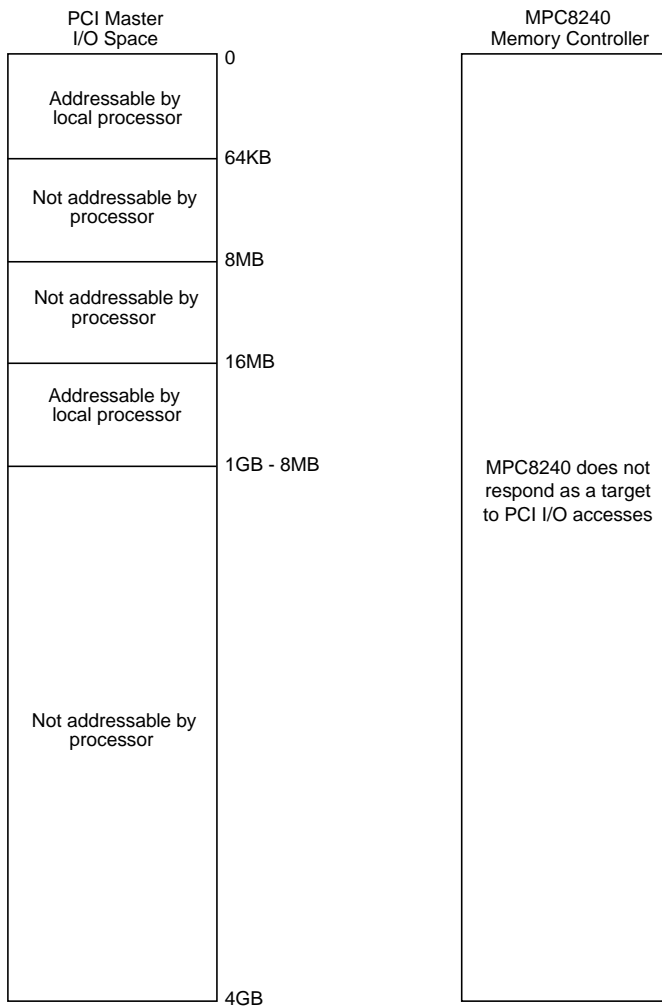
PCI Master
I/O Space

0

Addressable by local processor

64KB

Not addressable by processor

8MB

Not addressable by processor

16MB

Addressable by local processor

1GB - 8MB

Not addressable by processor

4GB

MPC8240
Memory Controller

MPC8240 does not respond as a target to PCI I/O accesses